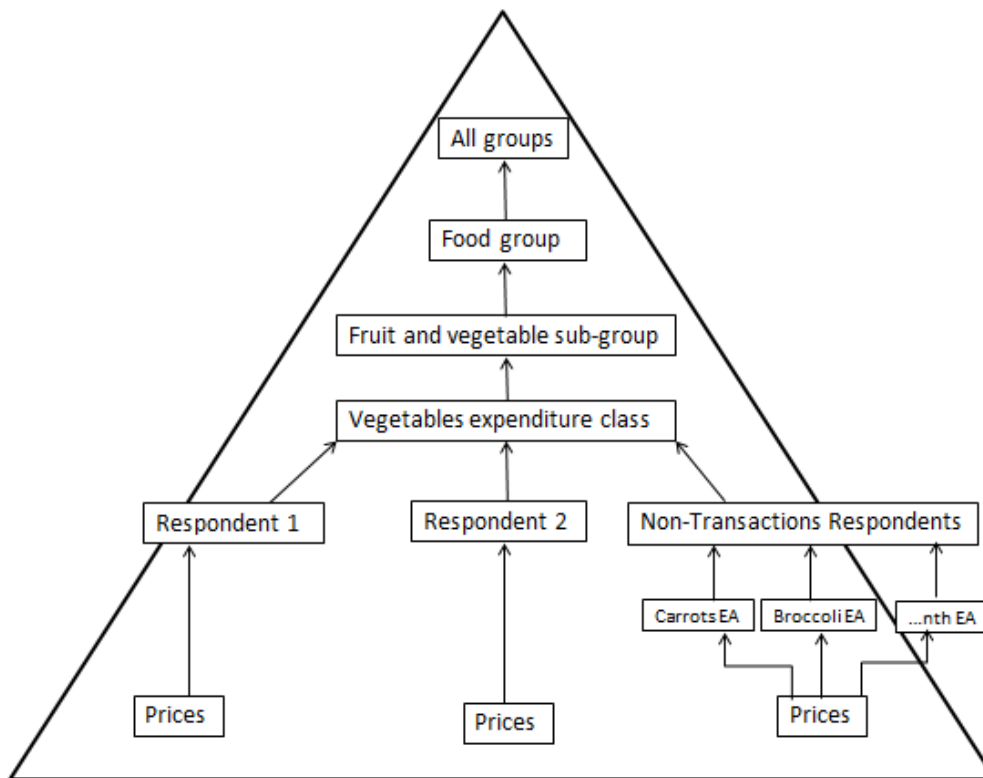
All groups

Food group

Fruit and vegetable sub-group

Vegetables expenditure class

Respondent 1

Respondent 2

Non-Transactions Respondents

Carrots EA

Broccoli EA

...nth EA

Prices

Prices

Prices